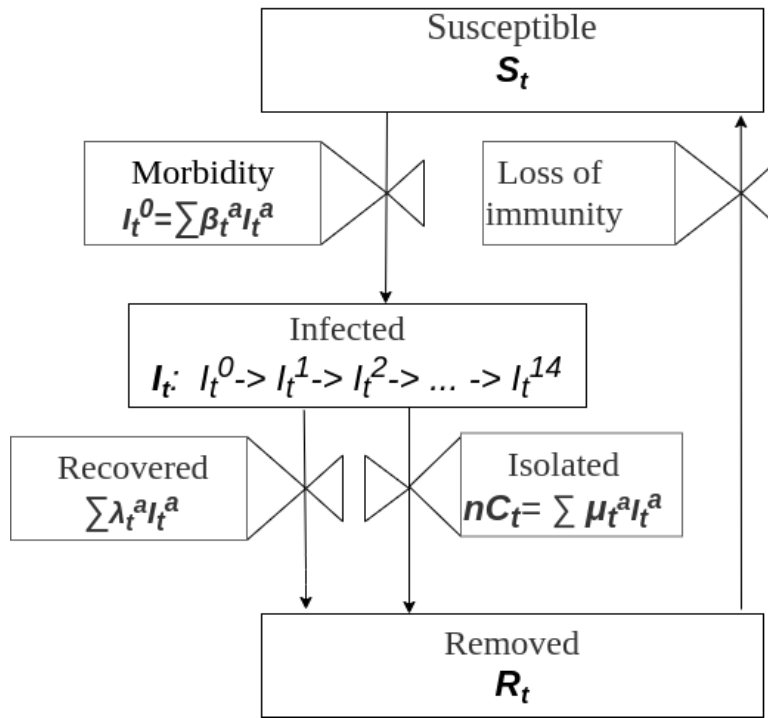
Susceptible
$S_t$

Morbidity
$I_t^0=\sum\beta_t^a I_t^a$

Loss of immunity

Infected
$I_t$: $I_t^0$-> $I_t^1$-> $I_t^2$-> ... -> $I_t^{14}$

Recovered
$\sum\lambda_t^a I_t^a$

Isolated
$nC_t= \sum \mu_t^a I_t^a$

Removed
$R_t$